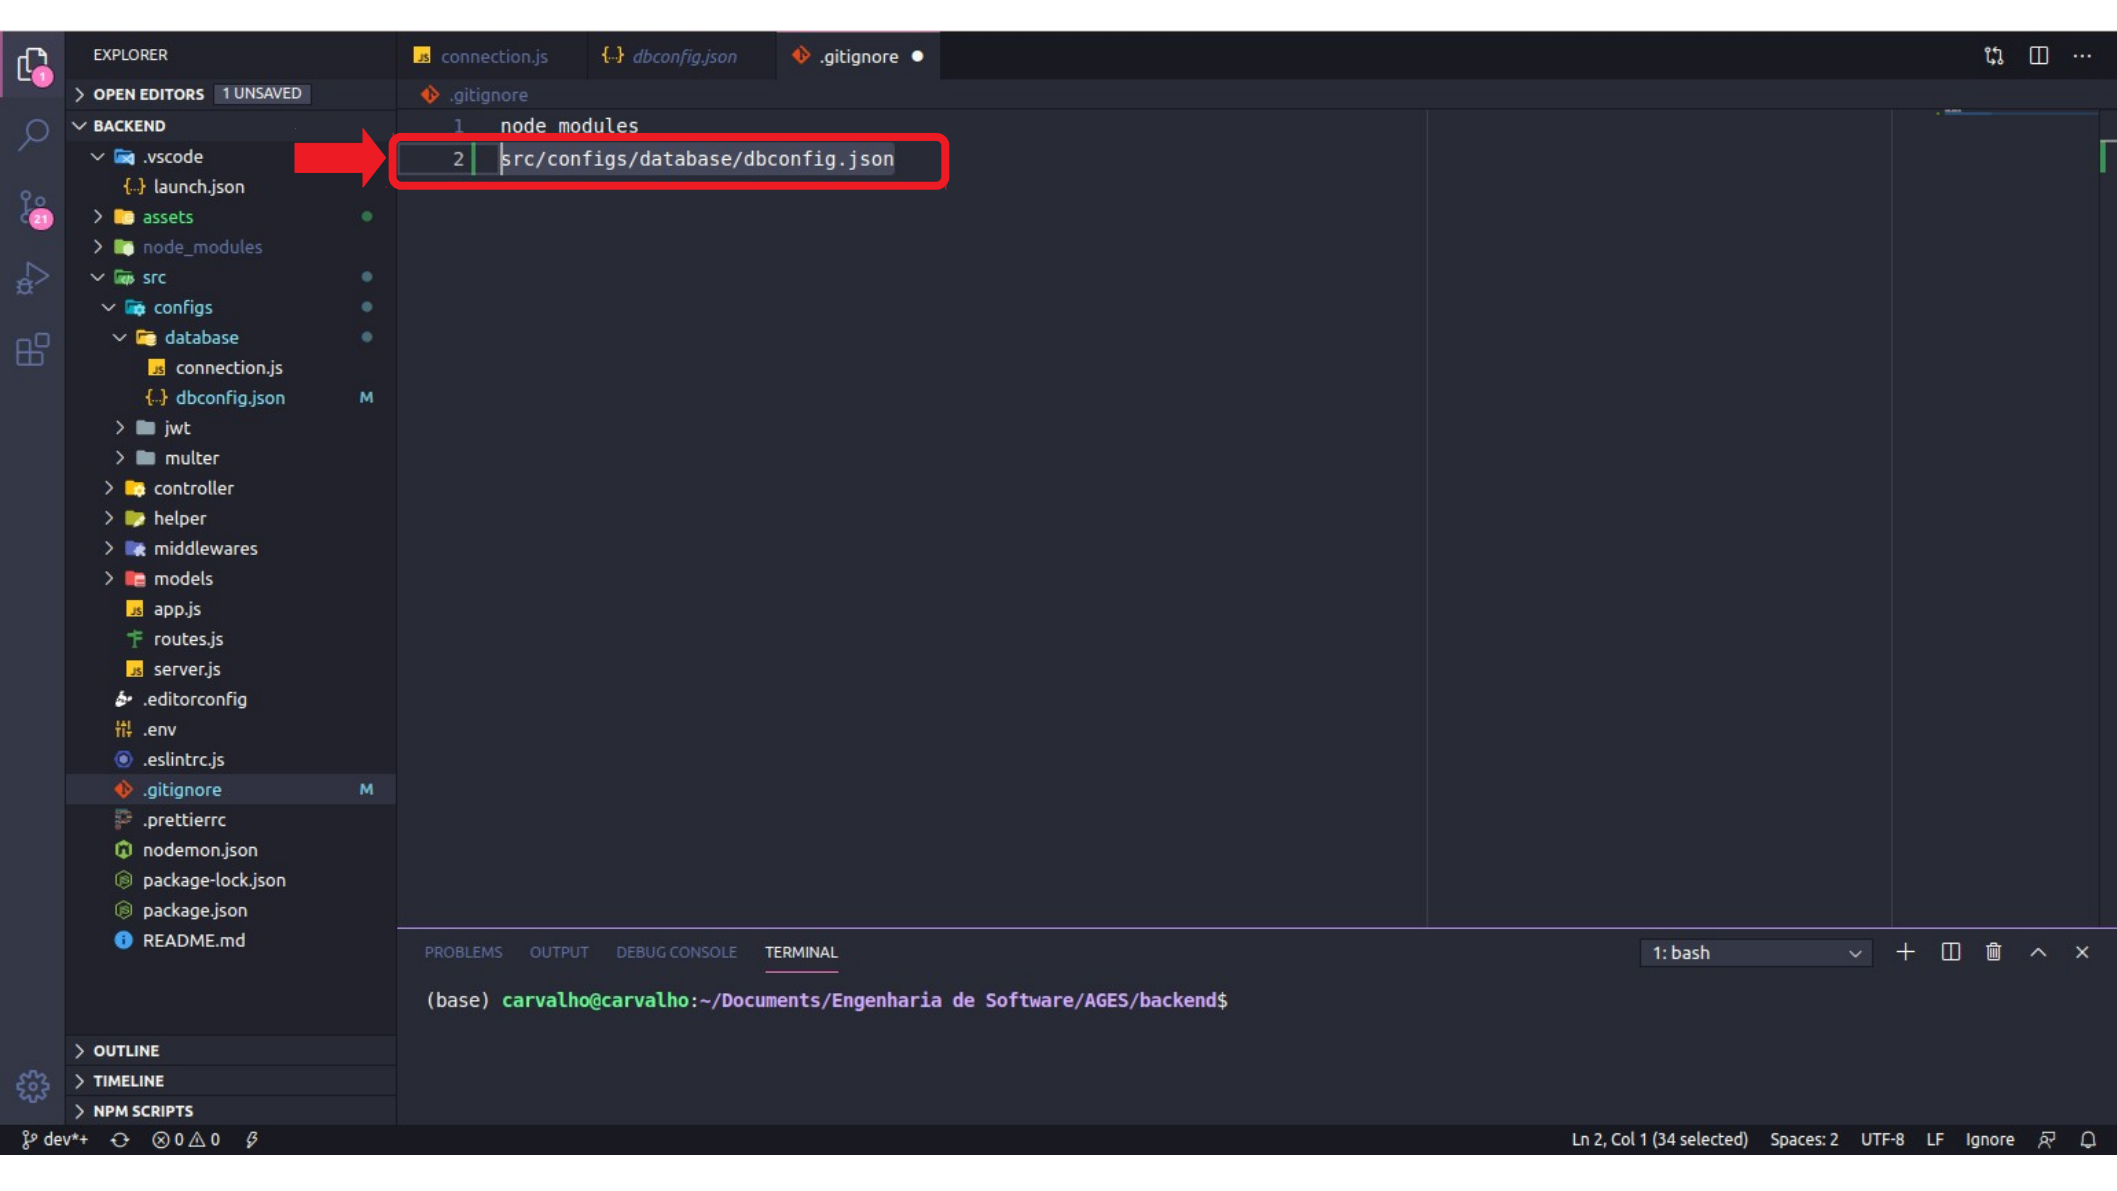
EXPLORER
OPEN EDITORS 1 UNSAVED
BACKEND
.vscode
launch.json
assets
node_modules
src
configs
database
connection.js
dbconfig.json M
jwt
multer
controller
helper
middlewares
models
app.js
routes.js
server.js
.editorconfig
.env
.eslintrc.js
.gitignore M
.prettierrc
nodemon.json
package-lock.json
package.json
README.md
OUTLINE
TIMELINE
NPM SCRIPTS

connection.js
dbconfig.json
.gitignore

.gitignore
1 node_modules
2 src/configs/database/dbconfig.json

PROBLEMS OUTPUT DEBUG CONSOLE TERMINAL
1: bash

(base) carvalho@carvalho:~/Documents/Engenharia de Software/AGES/backend$

dev*+ ⊗ 0 ⚠ 0
Ln 2, Col 1 (34 selected) Spaces: 2 UTF-8 LF Ignore